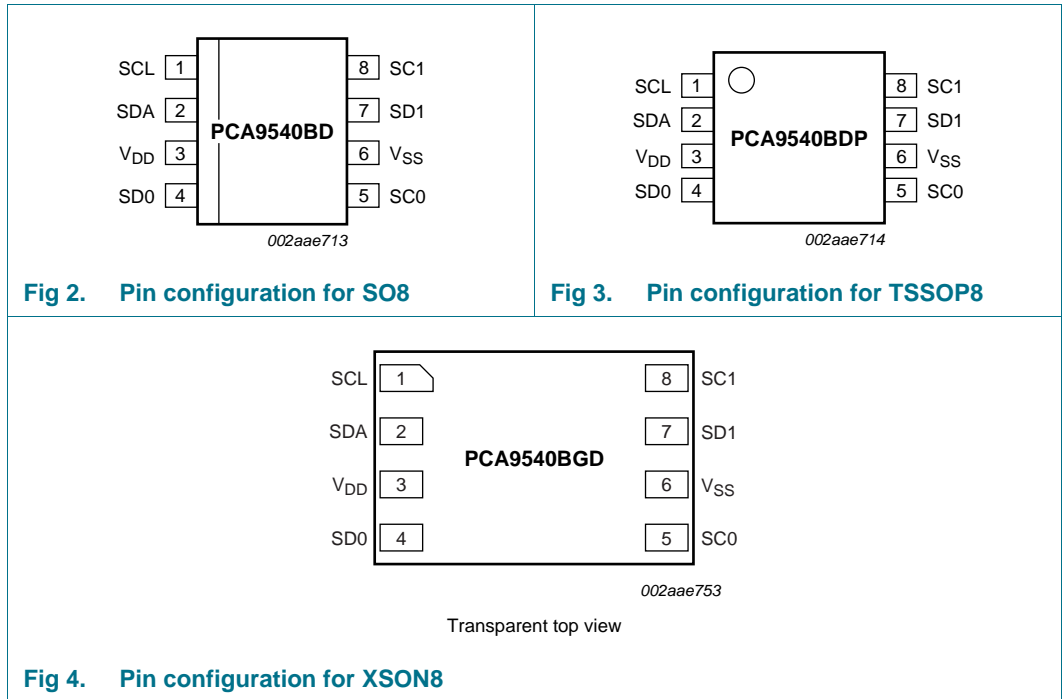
SCL 1
SDA 2
$V_{DD}$ 3
SD0 4
PCA9540BD
8 SC1
7 SD1
6 $V_{SS}$
5 SC0
002aae713

Fig 2. Pin configuration for SO8

SCL 1
SDA 2
$V_{DD}$ 3
SD0 4
PCA9540BDP
8 SC1
7 SD1
6 $V_{SS}$
5 SC0
002aae714

Fig 3. Pin configuration for TSSOP8

SCL 1
SDA 2
$V_{DD}$ 3
SD0 4
PCA9540BGD
8 SC1
7 SD1
6 $V_{SS}$
5 SC0
002aae753

Transparent top view

Fig 4. Pin configuration for XSON8